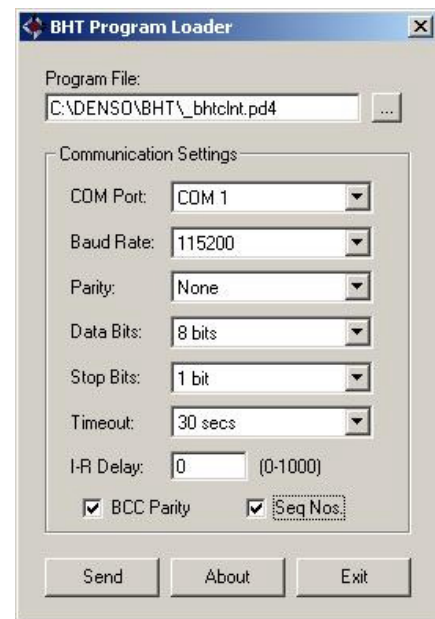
BHT Program Loader

Program File:
C:\DENSO\BHT\_bhtclnt.pd4
...

Communication Settings

COM Port: COM 1

Baud Rate: 115200

Parity: None

Data Bits: 8 bits

Stop Bits: 1 bit

Timeout: 30 secs

I-R Delay: 0 (0-1000)

BCC Parity
Seq Nos.

Send
About
Exit